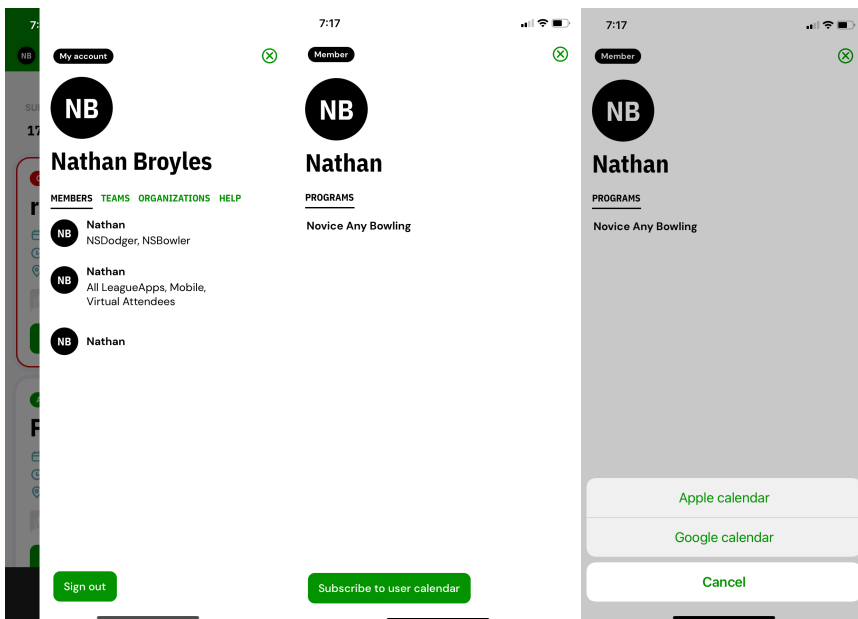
7:
NB
SU
17

My account
NB
Nathan Broyles
MEMBERS TEAMS ORGANIZATIONS HELP
NB Nathan
NSDodger, NSBowler
NB Nathan
All LeagueApps, Mobile, Virtual Attendees
NB Nathan
Sign out

7:17
Member
NB
Nathan
PROGRAMS
Novice Any Bowling
Subscribe to user calendar

7:17
Member
NB
Nathan
PROGRAMS
Novice Any Bowling
Apple calendar
Google calendar
Cancel